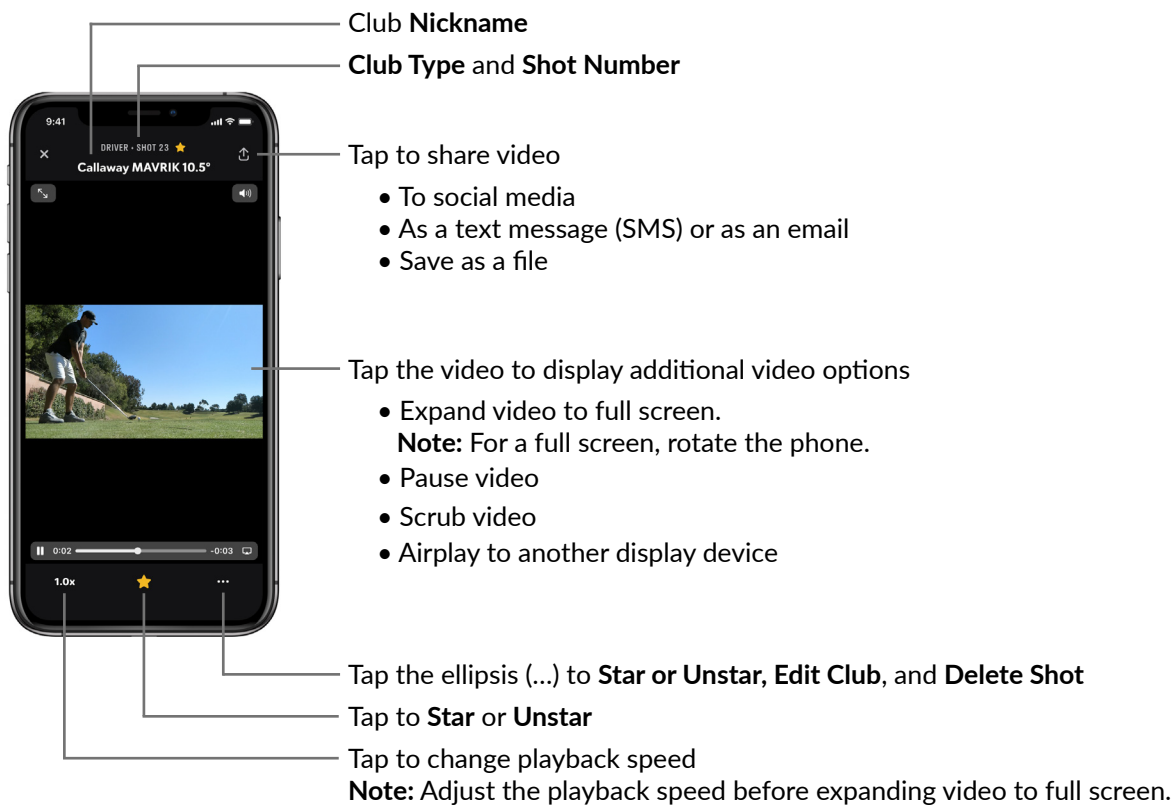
9:41

DRIVER • SHOT 23

Callaway MAVRIK 10.5°

0:02

-0:03

1.0x

...

Club **Nickname**

**Club Type** and **Shot Number**

Tap to share video

• To social media
• As a text message (SMS) or as an email
• Save as a file

Tap the video to display additional video options

• Expand video to full screen.
**Note:** For a full screen, rotate the phone.
• Pause video
• Scrub video
• Airplay to another display device

Tap the ellipsis (...) to **Star or Unstar, Edit Club**, and **Delete Shot**

Tap to **Star** or **Unstar**

Tap to change playback speed
**Note:** Adjust the playback speed before expanding video to full screen.